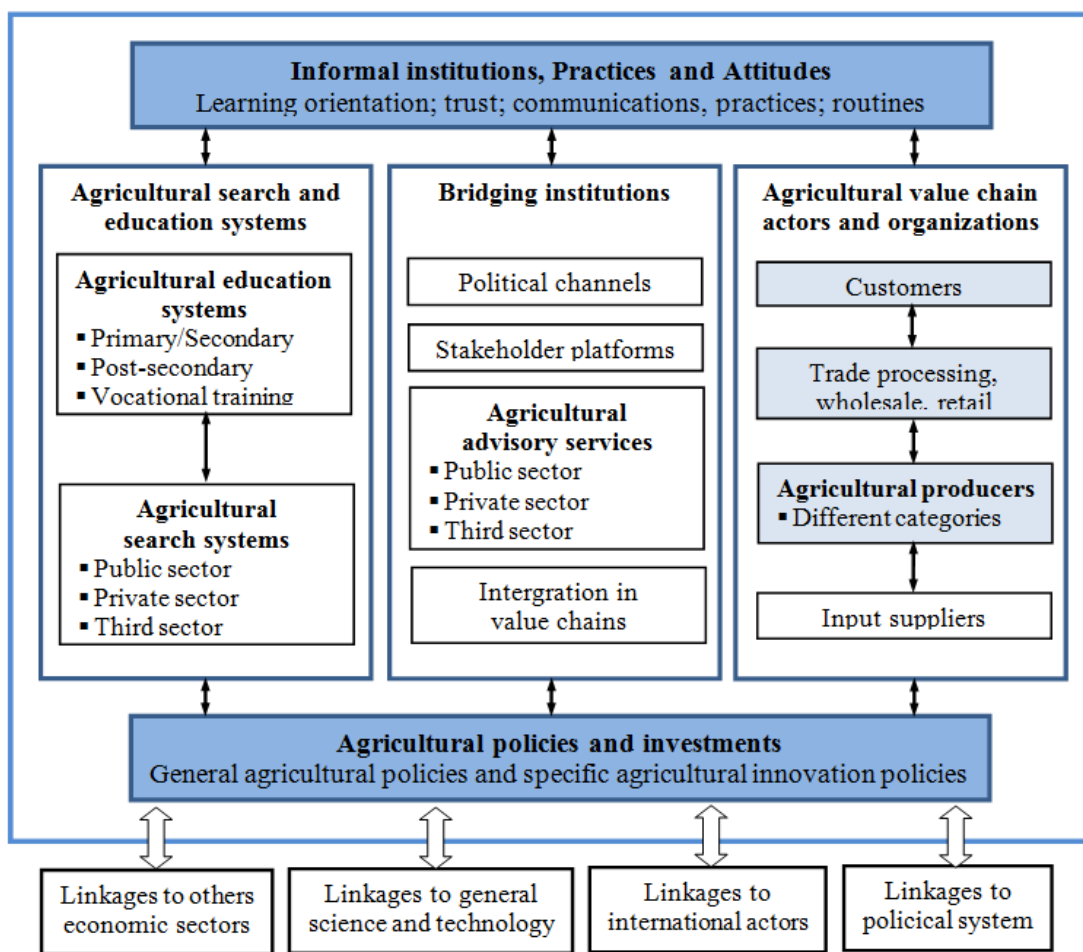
Informal institutions, Practices and Attitudes
Learning orientation; trust; communications, practices; routines

Agricultural search and education systems

Agricultural education systems
▪ Primary/Secondary
▪ Post-secondary
▪ Vocational training

Agricultural search systems
▪ Public sector
▪ Private sector
▪ Third sector

Bridging institutions

Political channels

Stakeholder platforms

Agricultural advisory services
▪ Public sector
▪ Private sector
▪ Third sector

Intergration in value chains

Agricultural value chain actors and organizations

Customers

Trade processing, wholesale, retail

Agricultural producers
▪ Different categories

Input suppliers

Agricultural policies and investments
General agricultural policies and specific agricultural innovation policies

Linkages to others economic sectors

Linkages to general science and technology

Linkages to international actors

Linkages to policical system